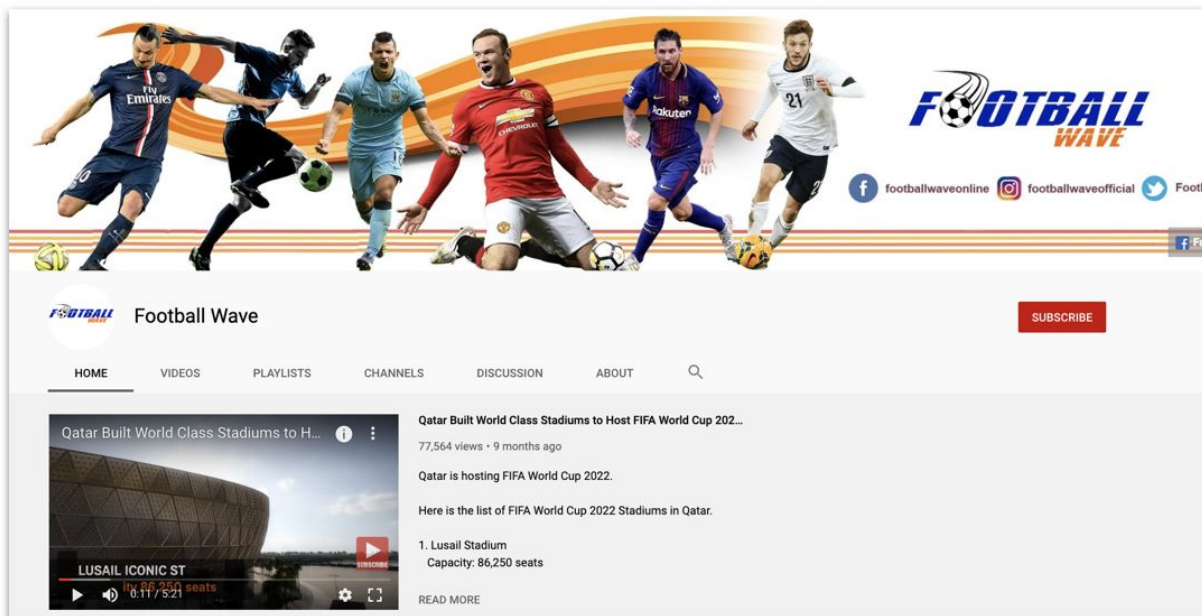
Fly Emirates

CHEVROLET

Rakuten

21

FOOTBALL WAVE

footballwaveonline footballwaveofficial Foot

Football Wave

SUBSCRIBE

HOME VIDEOS PLAYLISTS CHANNELS DISCUSSION ABOUT

Qatar Built World Class Stadiums to H...

LUSAIL ICONIC ST

ity 86,250 seats

0:11 / 5:21

SUBSCRIBE

Qatar Built World Class Stadiums to Host FIFA World Cup 2022...

77,564 views • 9 months ago

Qatar is hosting FIFA World Cup 2022.

Here is the list of FIFA World Cup 2022 Stadiums in Qatar.

1. Lusail Stadium
Capacity: 86,250 seats

READ MORE